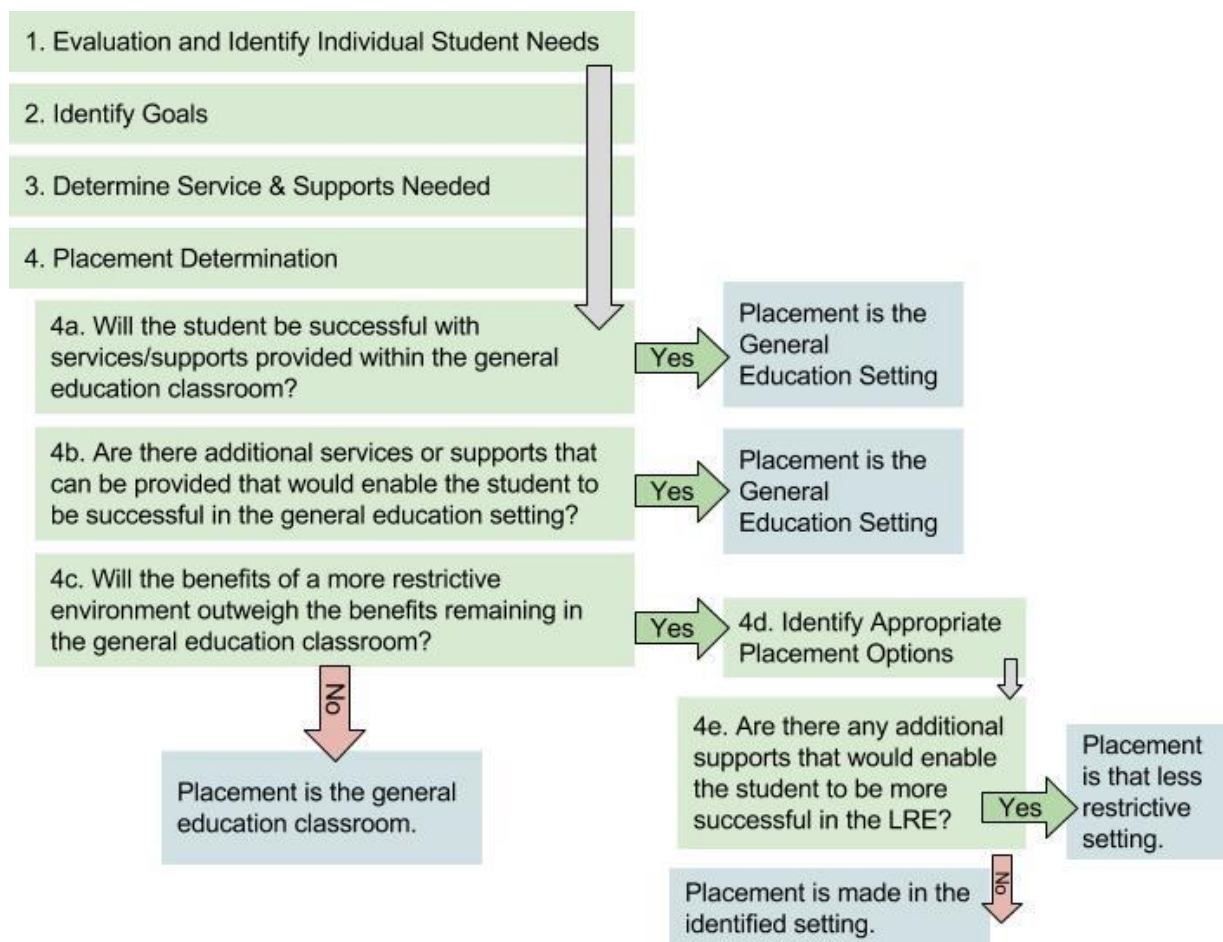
1. Evaluation and Identify Individual Student Needs

2. Identify Goals

3. Determine Service & Supports Needed

4. Placement Determination

4a. Will the student be successful with services/supports provided within the general education classroom?

Yes

Placement is the General Education Setting

4b. Are there additional services or supports that can be provided that would enable the student to be successful in the general education setting?

Yes

Placement is the General Education Setting

4c. Will the benefits of a more restrictive environment outweigh the benefits remaining in the general education classroom?

Yes

4d. Identify Appropriate Placement Options

No

Placement is the general education classroom.

4e. Are there any additional supports that would enable the student to be more successful in the LRE?

Yes

Placement is that less restrictive setting.

No

Placement is made in the identified setting.